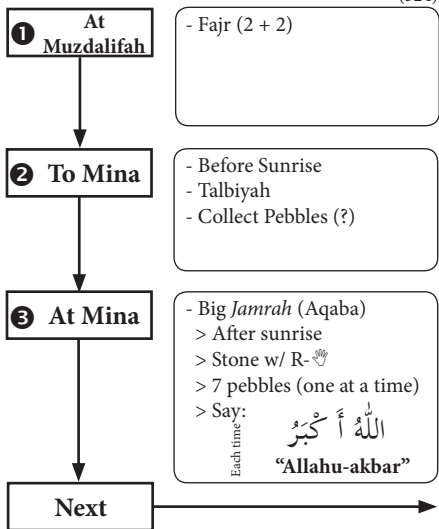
(cut off at top) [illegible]

❶ At Muzdalifah

- Fajr (2 + 2)

❷ To Mina

- Before Sunrise
- Talbiyah
- Collect Pebbles (?)

❸ At Mina

- Big *Jamrah* (Aqaba)
> After sunrise
> Stone w/ R-✋
> 7 pebbles (one at a time)
> Say:

Each time

اللّٰهُ أَكْبَرُ

**"Allahu-akbar"**

Next